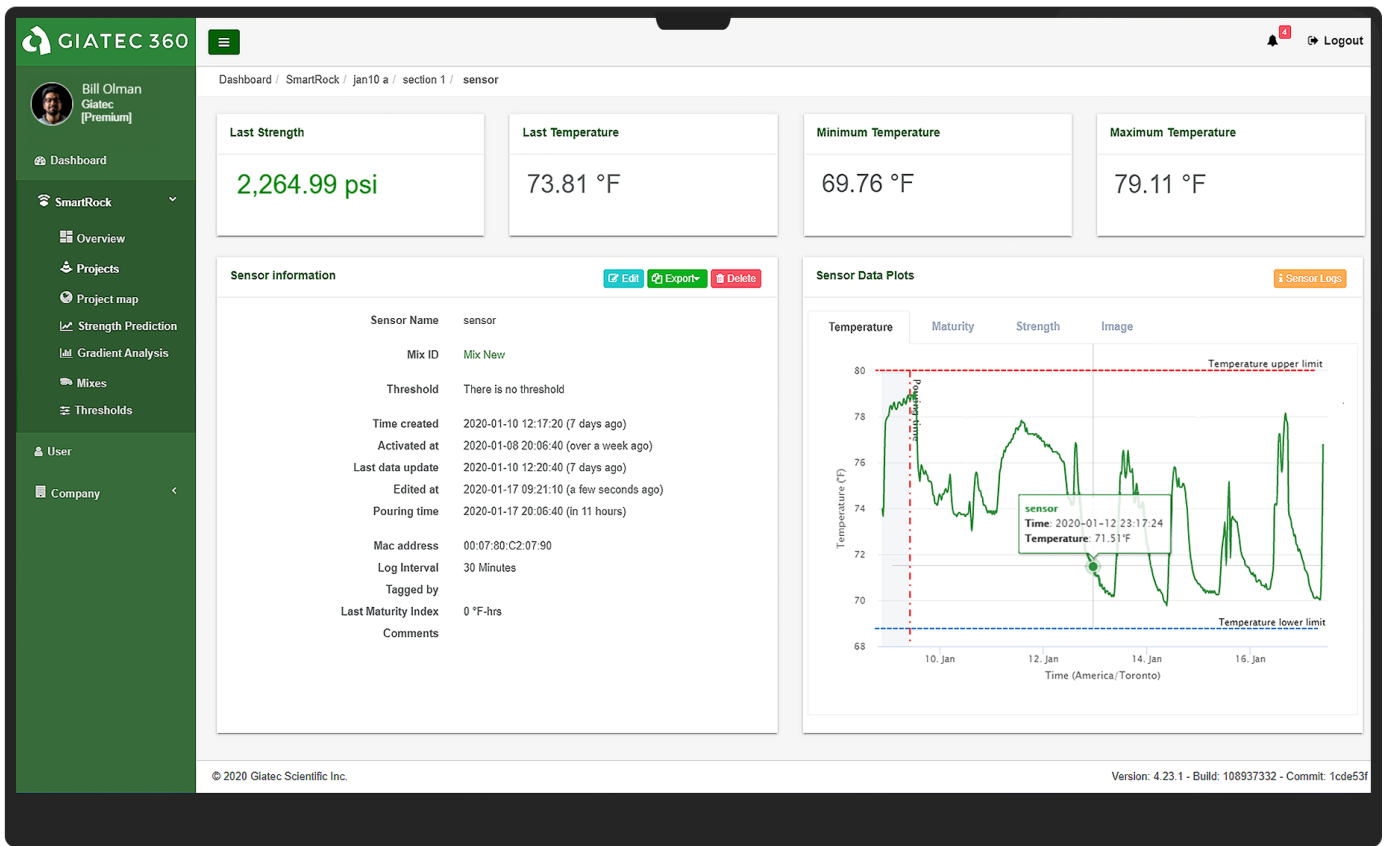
GIATEC 360

4

Logout

Bill Olman
Giatec
[Premium]

Dashboard

SmartRock

Overview

Projects

Project map

Strength Prediction

Gradient Analysis

Mixes

Thresholds

User

Company

Dashboard / SmartRock / jan10 a / section 1 / sensor

Last Strength

2,264.99 psi

Last Temperature

73.81 °F

Minimum Temperature

69.76 °F

Maximum Temperature

79.11 °F

Sensor information

Edit Export Delete

| | |
|---|---|
| Sensor Name | sensor |
| Mix ID | Mix New |
| Threshold | There is no threshold |
| Time created | 2020-01-10 12:17:20 (7 days ago) |
| Activated at | 2020-01-08 20:06:40 (over a week ago) |
| Last data update | 2020-01-10 12:20:40 (7 days ago) |
| Edited at | 2020-01-17 09:21:10 (a few seconds ago) |
| Pouring time | 2020-01-17 20:06:40 (in 11 hours) |
| Mac address | 00:07:80:C2:07:90 |
| Log Interval | 30 Minutes |
| Tagged by | |
| Last Maturity Index | 0 °F-hrs |
| Comments | |

Sensor Data Plots

Sensor Logs

Temperature Maturity Strength Image

Temperature upper limit

Pouring time

80
78
76
74
72
70
68

Temperature (°F)

sensor
Time: 2020-01-12 23:17:24
Temperature: 71.51°F

Temperature lower limit

10. Jan 12. Jan 14. Jan 16. Jan

Time (America/Toronto)

© 2020 Giatec Scientific Inc.

Version: 4.23.1 - Build: 108937332 - Commit: 1cde53f